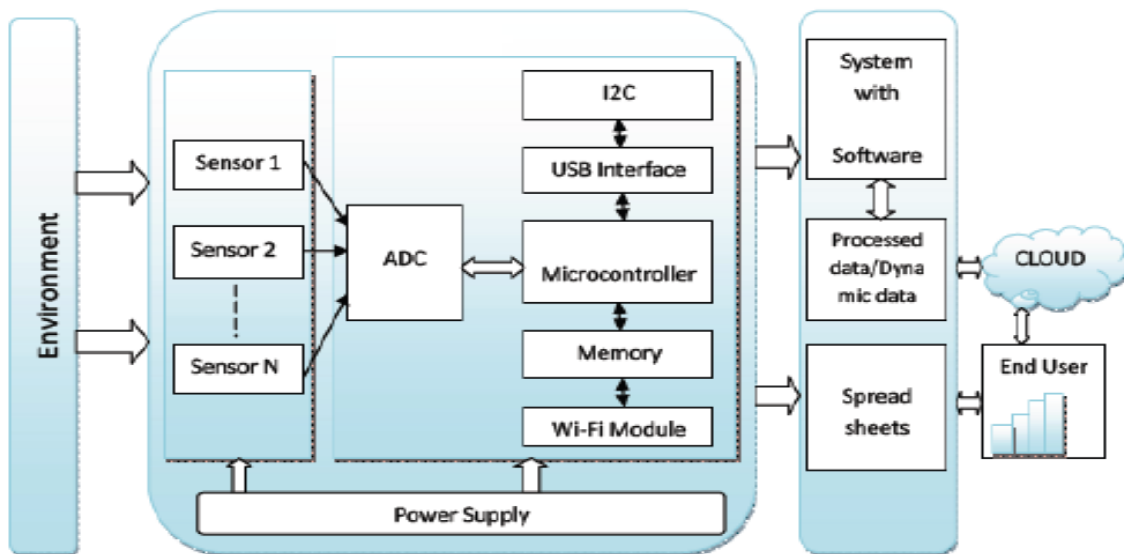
Environment

Sensor 1

Sensor 2

Sensor N

ADC

I2C

USB Interface

Microcontroller

Memory

Wi-Fi Module

Power Supply

System with

Software

Processed data/Dynamic data

Spread sheets

CLOUD

End User